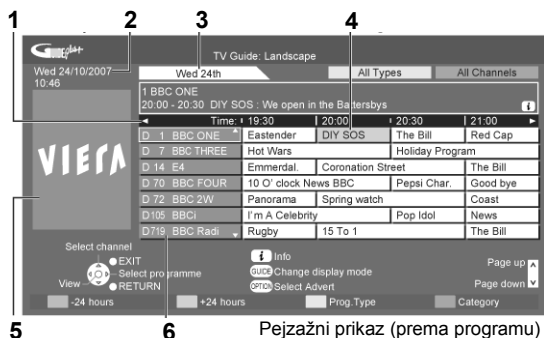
1 2 3 4

G-LINK plus

TV Guide: Landscape

Wed 24/10/2007
10:46

Wed 24th

All Types

All Channels

1 BBC ONE
20:00 - 20:30 DIY SOS : We open in the Battersbys

i

Time: 19:30 | 20:00 | 20:30 | 21:00

| | | | | |
|---|---|---|---|---|
| D 1 BBC ONE | Eastender | DIY SOS | The Bill | Red Cap |
| D 7 BBC THREE | Hot Wars | | Holiday Program | |
| D 14 E4 | Emmerdal. | Coronation Street | | The Bill |
| D 70 BBC FOUR | 10 O' clock News BBC | | Pepsi Char. | Good bye |
| D 72 BBC 2W | Panorama | Spring watch | | Coast |
| D105 BBCi | I'm A Celebrity | | Pop Idol | News |
| D719 BBC Radi | Rugby | 15 To 1 | | The Bill |

VIERA

Select channel
EXIT
Select programme
View
RETURN

i Info
GUIDE Change display mode
OPTION Select Advert

Page up
Page down

-24 hours
+24 hours
Prog.Type
Category

5 6

Pejzažni prikaz (prema programu)